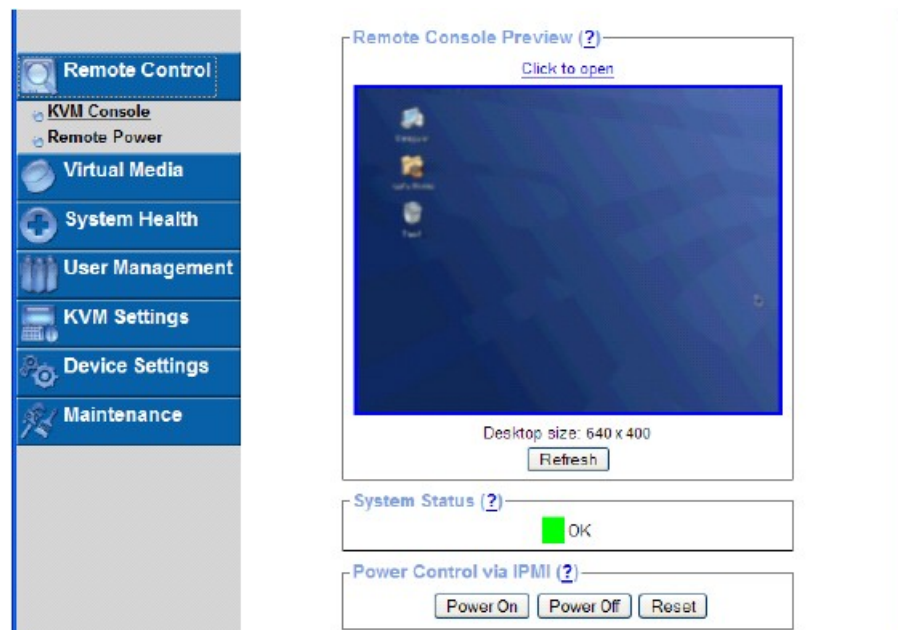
Remote Control
KVM Console
Remote Power
Virtual Media
System Health
User Management
KVM Settings
Device Settings
Maintenance

Remote Console Preview (?)
Click to open
Desktop size: 640 x 400
Refresh

System Status (?)
OK

Power Control via IPMI (?)
Power On
Power Off
Reset